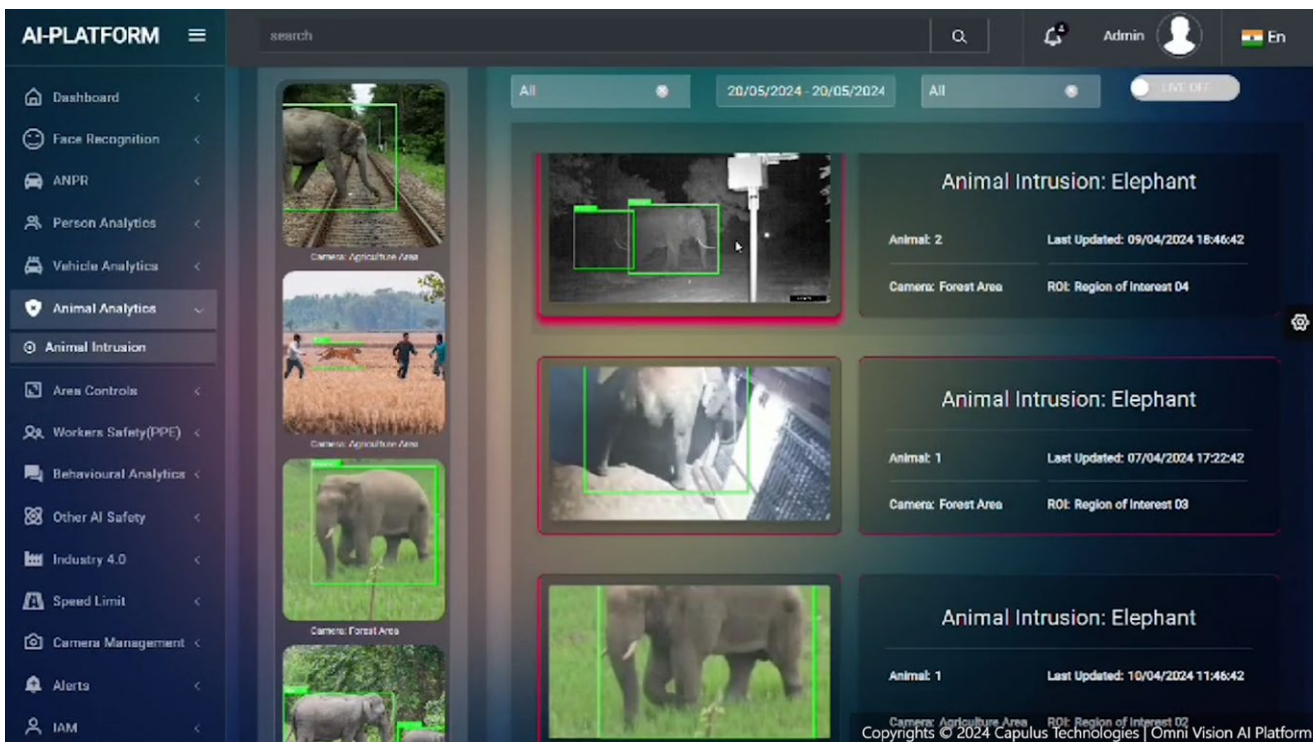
AI-PLATFORM

search

Admin

En

Dashboard

Face Recognition

ANPR

Person Analytics

Vehicle Analytics

Animal Analytics

Animal Intrusion

Area Controls

Workers Safety(PPE)

Behavioural Analytics

Other AI Safety

Industry 4.0

Speed Limit

Camera Management

Alerts

IAM

Camera: Agriculture Area

Camera: Agriculture Area

Camera: Forest Area

All

20/05/2024 - 20/05/2024

All

LIVE OFF

Animal Intrusion: Elephant

Animal: 2

Last Updated: 09/04/2024 18:46:42

Camera: Forest Area

ROI: Region of Interest 04

Animal Intrusion: Elephant

Animal: 1

Last Updated: 07/04/2024 17:22:42

Camera: Forest Area

ROI: Region of Interest 03

Animal Intrusion: Elephant

Animal: 1

Last Updated: 10/04/2024 11:46:42

Camera: Agriculture Area

ROI: Region of Interest 02

Copyrights © 2024 Capulus Technologies | Omni Vision AI Platform